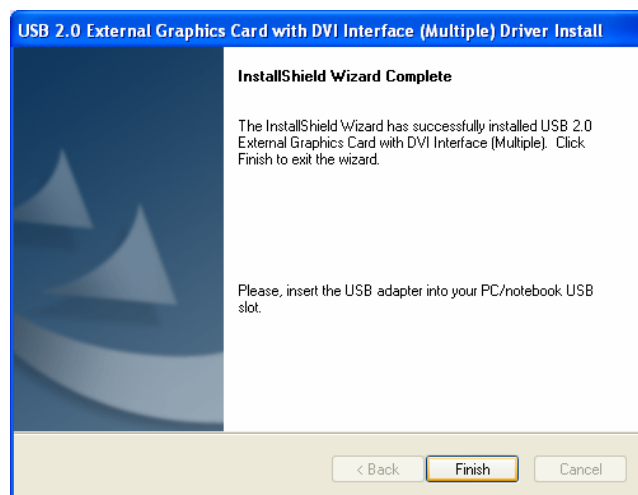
USB 2.0 External Graphics Card with DVI Interface (Multiple) Driver Install

InstallShield Wizard Complete

The InstallShield Wizard has successfully installed USB 2.0 External Graphics Card with DVI Interface (Multiple). Click Finish to exit the wizard.

Please, insert the USB adapter into your PC/notebook USB slot.

< Back

Finish

Cancel